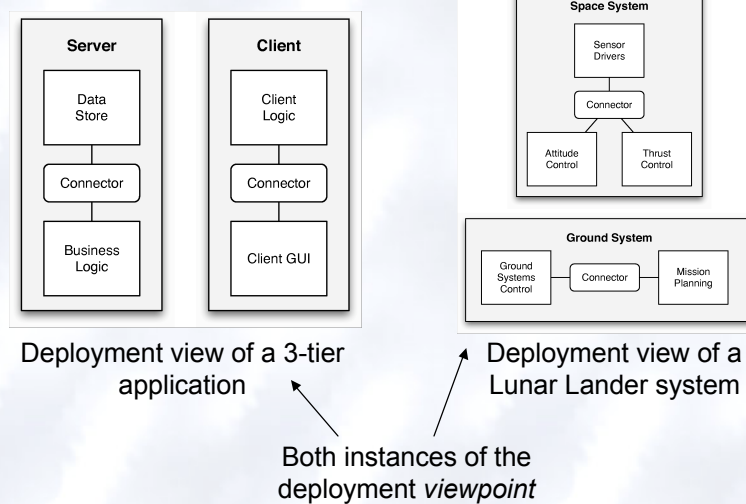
Server

Data Store

Connector

Business Logic

Client

Client Logic

Connector

Client GUI

Space System

Sensor Drivers

Connector

Attitude Control

Thrust Control

Ground System

Ground Systems Control

Connector

Mission Planning

Deployment view of a 3-tier application

Deployment view of a Lunar Lander system

Both instances of the deployment *viewpoint*